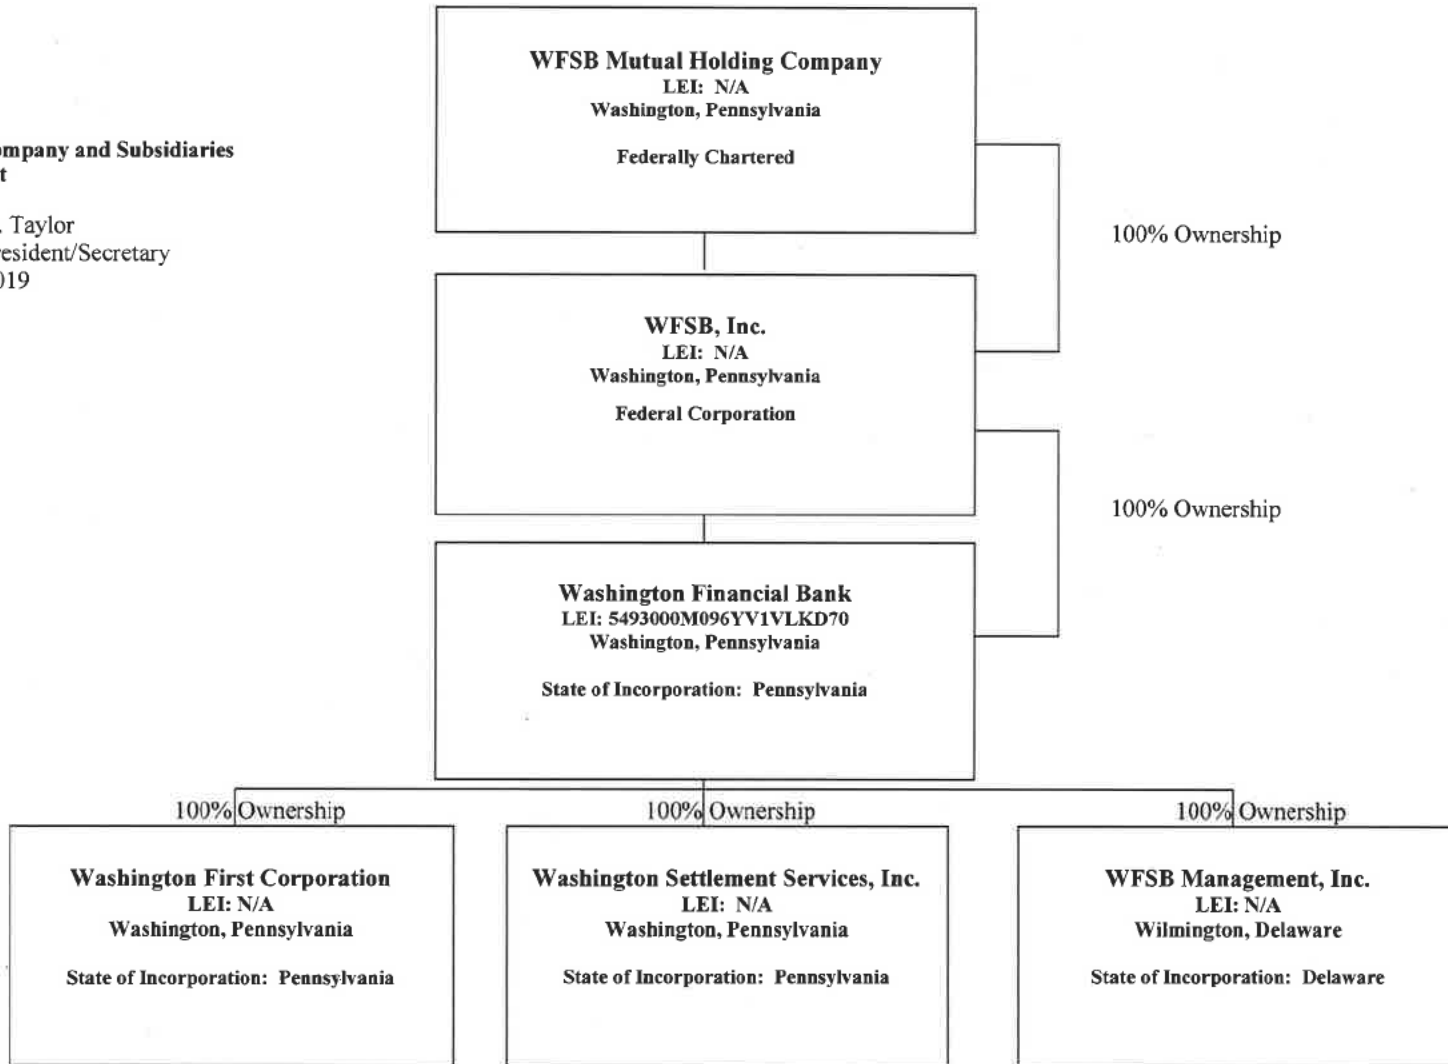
ompany and Subsidiaries
t

. Taylor
resident/Secretary
019

WFSB Mutual Holding Company
LEI: N/A
Washington, Pennsylvania

Federally Chartered

100% Ownership

WFSB, Inc.
LEI: N/A
Washington, Pennsylvania

Federal Corporation

100% Ownership

Washington Financial Bank
LEI: 5493000M096YV1VLKD70
Washington, Pennsylvania

State of Incorporation: Pennsylvania

100% Ownership

100% Ownership

100% Ownership

Washington First Corporation
LEI: N/A
Washington, Pennsylvania

State of Incorporation: Pennsylvania

Washington Settlement Services, Inc.
LEI: N/A
Washington, Pennsylvania

State of Incorporation: Pennsylvania

WFSB Management, Inc.
LEI: N/A
Wilmington, Delaware

State of Incorporation: Delaware